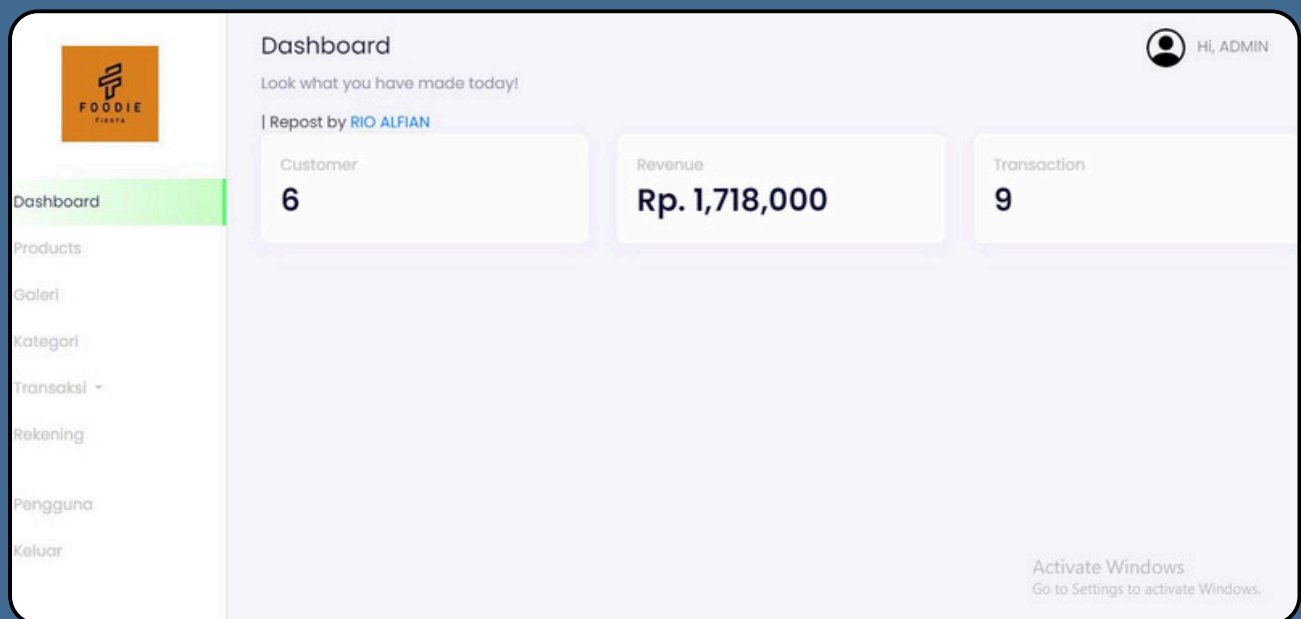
FOODIE
FIESTA

Dashboard
Products
Galeri
Kategori
Transaksi
Rekening
Pengguna
Keluar

Dashboard
Look what you have made today!

Hi, ADMIN

| Repost by RIO ALFIAN

Customer
6

Revenue
Rp. 1,718,000

Transaction
9

Activate Windows
Go to Settings to activate Windows.